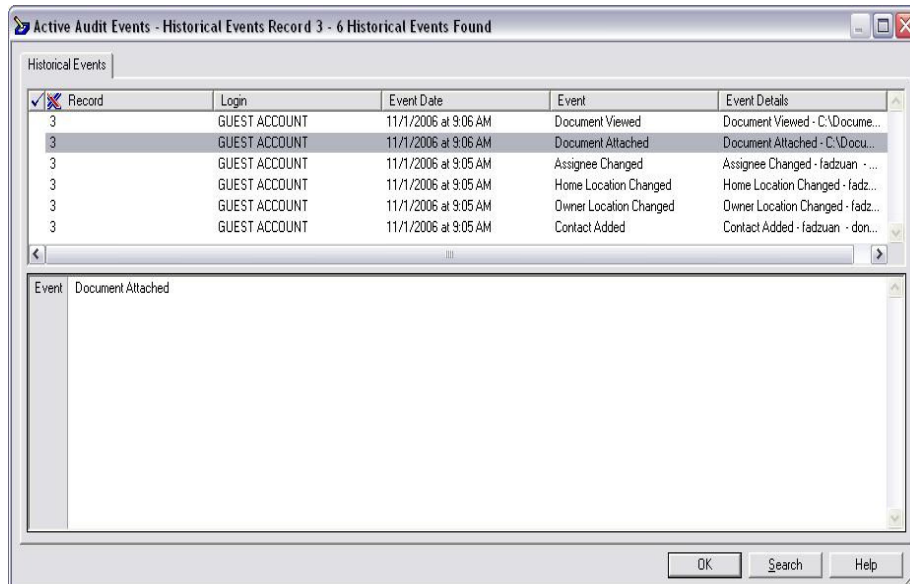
Active Audit Events - Historical Events Record 3 - 6 Historical Events Found

Historical Events

| Record | Login | Event Date | Event | Event Details |
|---|---|---|---|---|
| 3 | GUEST ACCOUNT | 11/1/2006 at 9:06 AM | Document Viewed | Document Viewed - C:\Docume... |
| 3 | GUEST ACCOUNT | 11/1/2006 at 9:06 AM | Document Attached | Document Attached - C:\Docu... |
| 3 | GUEST ACCOUNT | 11/1/2006 at 9:05 AM | Assignee Changed | Assignee Changed - fadzuan - ... |
| 3 | GUEST ACCOUNT | 11/1/2006 at 9:05 AM | Home Location Changed | Home Location Changed - fadz... |
| 3 | GUEST ACCOUNT | 11/1/2006 at 9:05 AM | Owner Location Changed | Owner Location Changed - fadz... |
| 3 | GUEST ACCOUNT | 11/1/2006 at 9:05 AM | Contact Added | Contact Added - fadzuan - don... |

Event Document Attached

OK Search Help